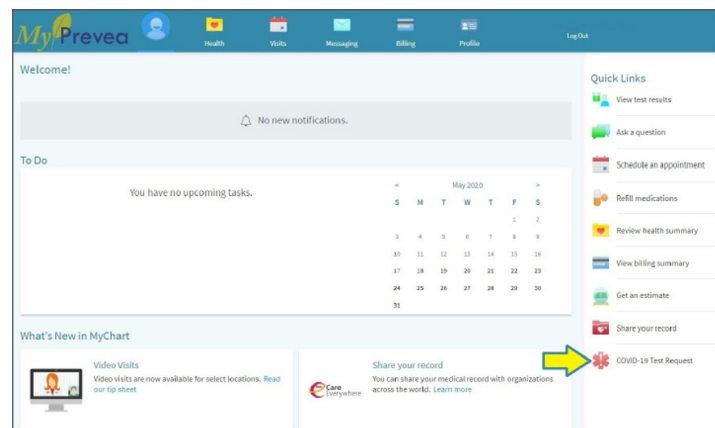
MyPrevea

Health Visits Messaging Billing Profile

Log Out

Welcome!

No new notifications.

To Do

You have no upcoming tasks.

| « | May 2020 | | | | | » |
|---|---|---|---|---|---|---|
| S | M | T | W | T | F | S |
| | | | | | 1 | 2 |
| 3 | 4 | 5 | 6 | 7 | 8 | 9 |
| 10 | 11 | 12 | 13 | 14 | 15 | 16 |
| 17 | 18 | 19 | 20 | 21 | 22 | 23 |
| 24 | 25 | 26 | 27 | 28 | 29 | 30 |
| 31 | | | | | | |

What's New in MyChart

Video Visits
Video visits are now available for select locations. Read our tip sheet

Share your record
You can share your medical record with organizations across the world. Learn more

Care Everywhere

Quick Links

View test results

Ask a question

Schedule an appointment

Refill medications

Review health summary

View billing summary

Get an estimate

Share your record

COVID-19 Test Request